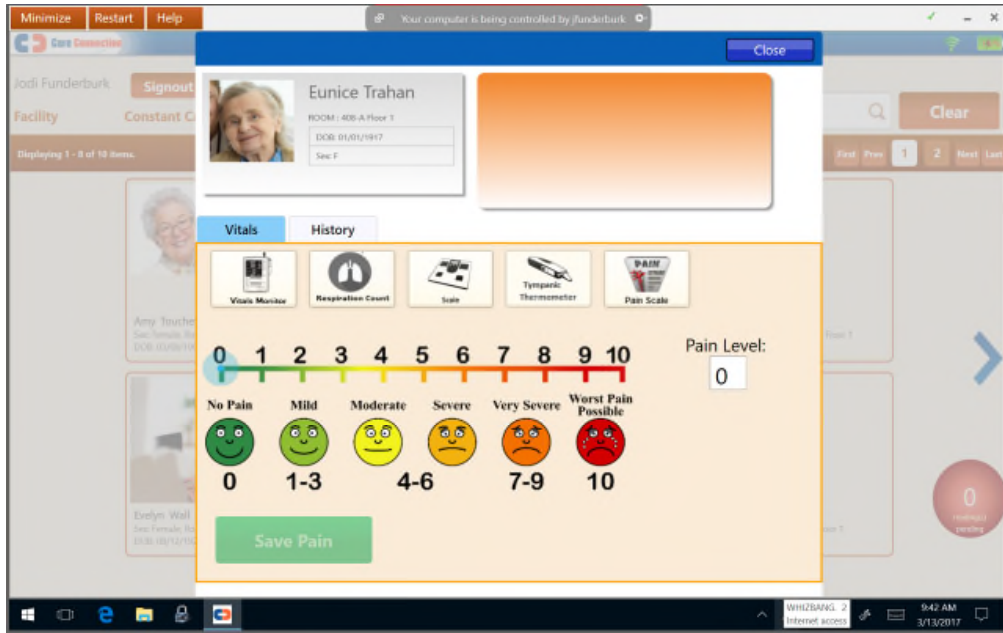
Minimize Restart Help

Your computer is being controlled by jfunderburk

Care Connection

Jodi Funderburk Signout

Facility Constant C

Clear

Displaying 1 - 8 of 10 items.

First Prev 1 2 Next Last

Close

Eunice Trahan

ROOM : 408-A Floor 1

DOB: 01/01/1917

Sex: F

Vitals History

Vitals Monitor

Respiration Count

Scale

Tympanic Thermometer

Pain Scale

0 1 2 3 4 5 6 7 8 9 10

Pain Level:

0

No Pain Mild Moderate Severe Very Severe Worst Pain Possible

0 1-3 4-6 7-9 10

Save Pain

Amy Toucher

Evelyn Wall

0

WHIZBANG 2 Internet access

9:42 AM 3/13/2017